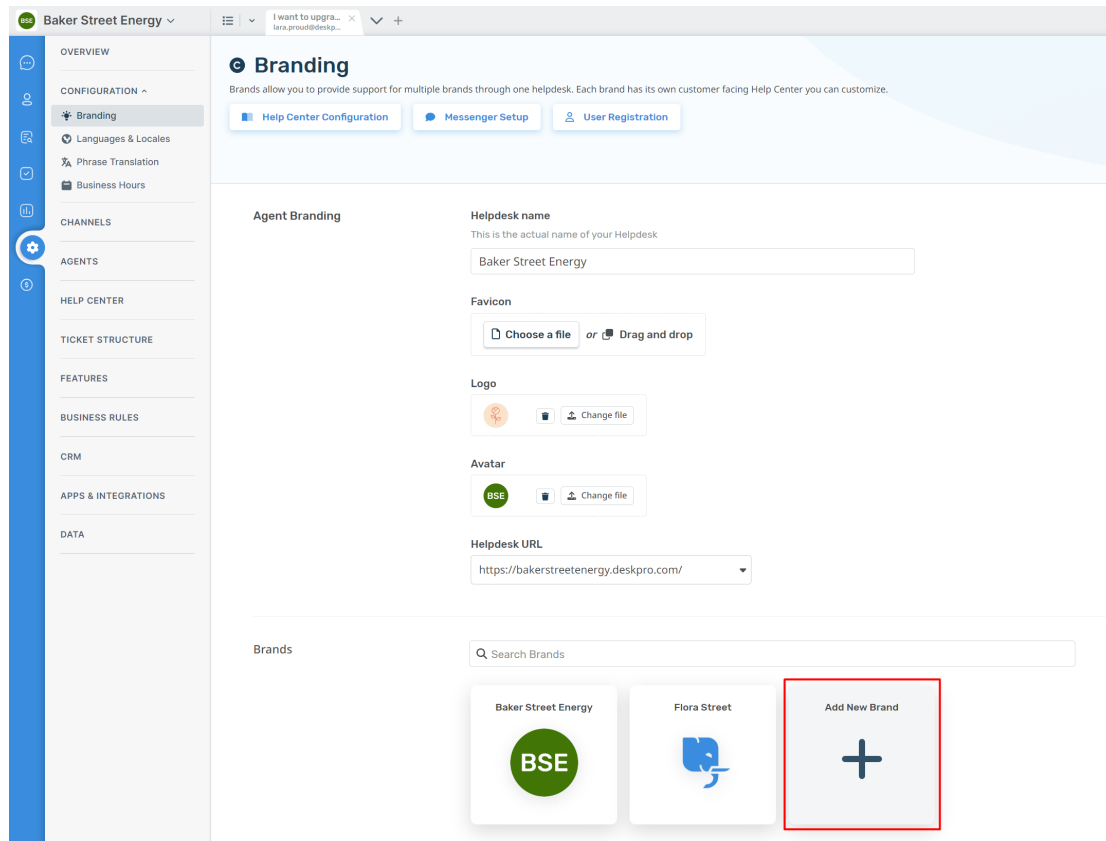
BSE Baker Street Energy

I want to upgra...
lara.proud@deskp...

OVERVIEW

CONFIGURATION

Branding

Languages & Locales

Phrase Translation

Business Hours

CHANNELS

AGENTS

HELP CENTER

TICKET STRUCTURE

FEATURES

BUSINESS RULES

CRM

APPS & INTEGRATIONS

DATA

Branding

Brands allow you to provide support for multiple brands through one helpdesk. Each brand has its own customer facing Help Center you can customize.

Help Center Configuration

Messenger Setup

User Registration

Agent Branding

Helpdesk name

This is the actual name of your Helpdesk

Baker Street Energy

Favicon

Choose a file or Drag and drop

Logo

Change file

Avatar

BSE

Change file

Helpdesk URL

https://bakerstreetenergy.deskpro.com/

Brands

Search Brands

Baker Street Energy

BSE

Flora Street

Add New Brand